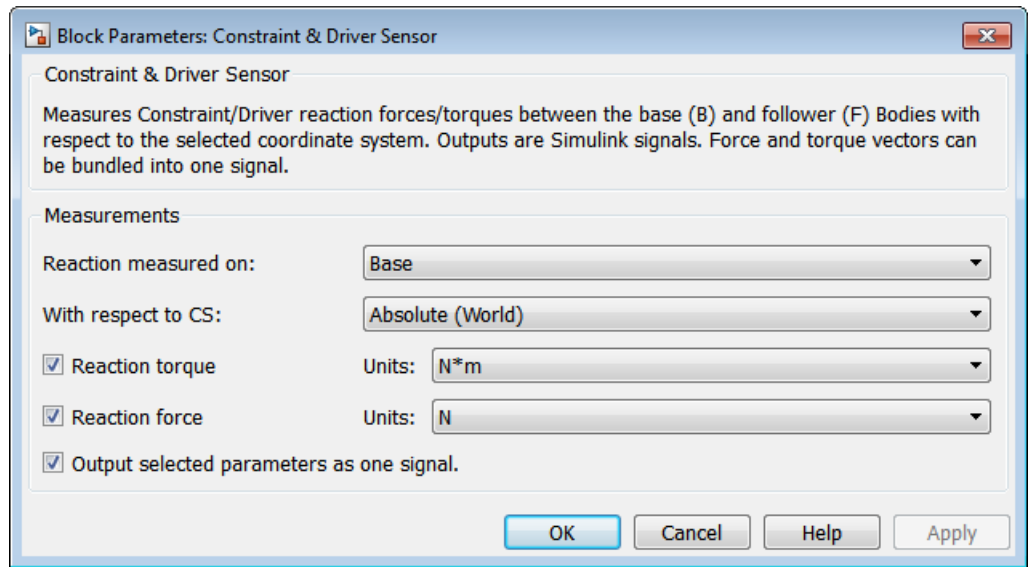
Block Parameters: Constraint & Driver Sensor

Constraint & Driver Sensor

Measures Constraint/Driver reaction forces/torques between the base (B) and follower (F) Bodies with respect to the selected coordinate system. Outputs are Simulink signals. Force and torque vectors can be bundled into one signal.

Measurements

Reaction measured on: Base

With respect to CS: Absolute (World)

☑ Reaction torque Units: N*m

☑ Reaction force Units: N

☑ Output selected parameters as one signal.

OK Cancel Help Apply